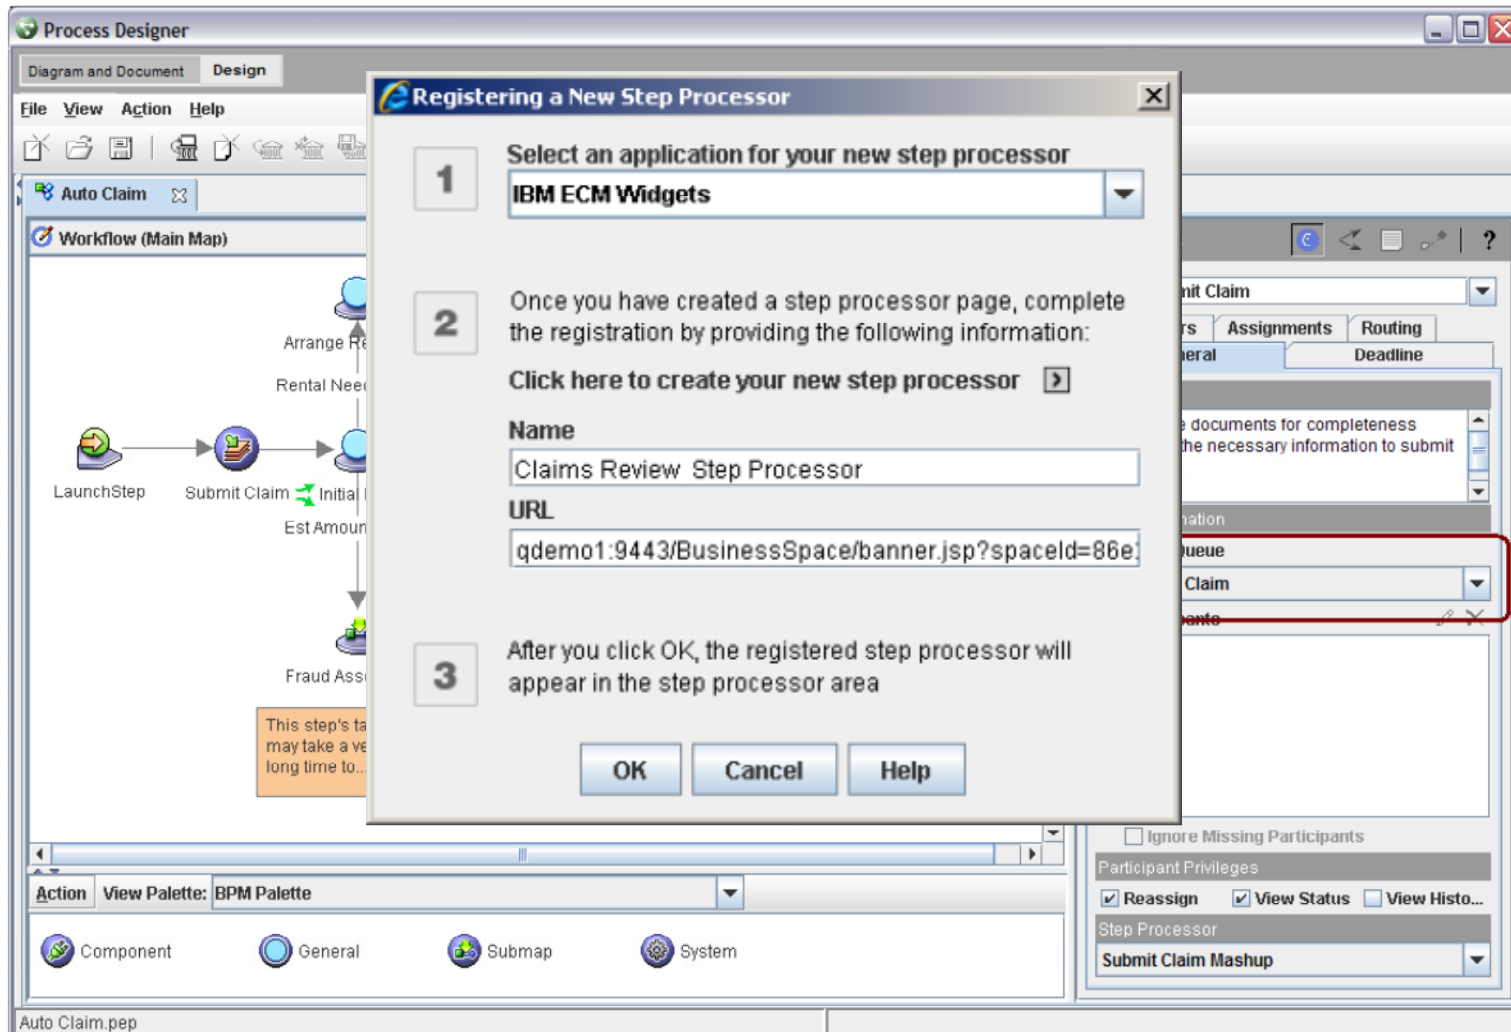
Process Designer

Diagram and Document | Design

File View Action Help

Auto Claim

Workflow (Main Map)

Arrange Re

Rental Nee

LaunchStep

Submit Claim

Initial

Est Amoun

Fraud Ass

This step's ta may take a ve long time to...

Registering a New Step Processor

1

Select an application for your new step processor

IBM ECM Widgets

2

Once you have created a step processor page, complete the registration by providing the following information:

Click here to create your new step processor

Name

Claims Review Step Processor

URL

qdemo1:9443/BusinessSpace/banner.jsp?spaceId=86e

3

After you click OK, the registered step processor will appear in the step processor area

OK | Cancel | Help

nit Claim

rs | Assignments | Routing

neral | Deadline

documents for completeness
the necessary information to submit

nation

ueue

Claim

ants

Ignore Missing Participants

Participant Privileges

Reassign | View Status | View Histo...

Step Processor

Submit Claim Mashup

Action | View Palette: BPM Palette

Component | General | Submap | System

Auto Claim.pep